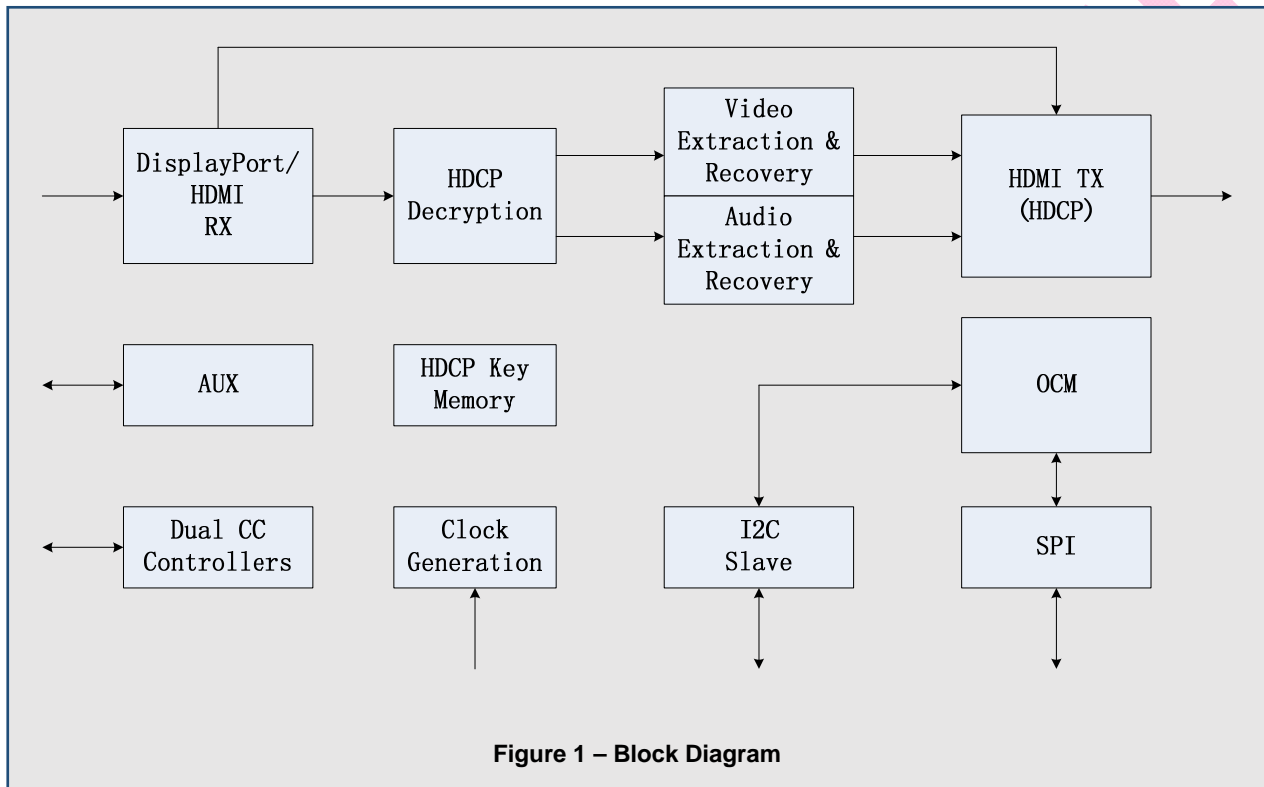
DisplayPort/ HDMI RX

HDCP Decryption

Video Extraction & Recovery

Audio Extraction & Recovery

HDMI TX (HDCP)

AUX

HDCP Key Memory

OCM

Dual CC Controllers

Clock Generation

I2C Slave

SPI

Figure 1 – Block Diagram